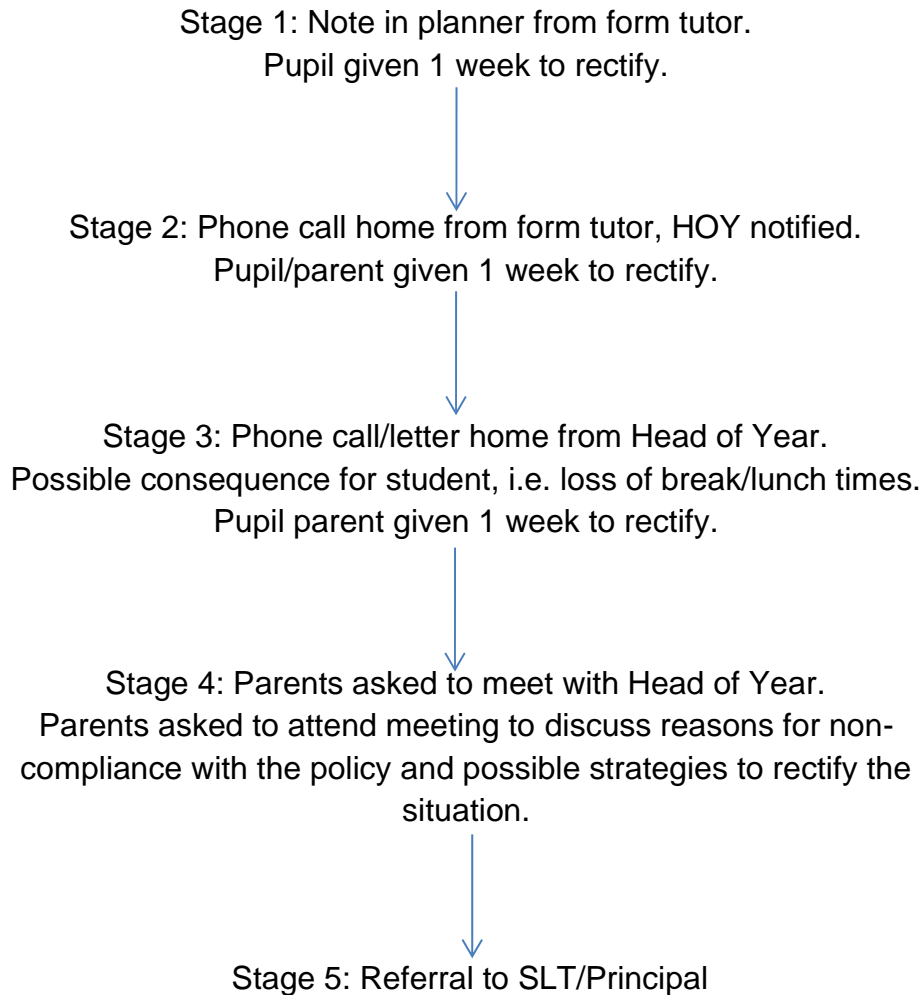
Stage 1: Note in planner from form tutor.
Pupil given 1 week to rectify.

Stage 2: Phone call home from form tutor, HOY notified.
Pupil/parent given 1 week to rectify.

Stage 3: Phone call/letter home from Head of Year.
Possible consequence for student, i.e. loss of break/lunch times.
Pupil parent given 1 week to rectify.

Stage 4: Parents asked to meet with Head of Year.
Parents asked to attend meeting to discuss reasons for non-compliance with the policy and possible strategies to rectify the situation.

Stage 5: Referral to SLT/Principal